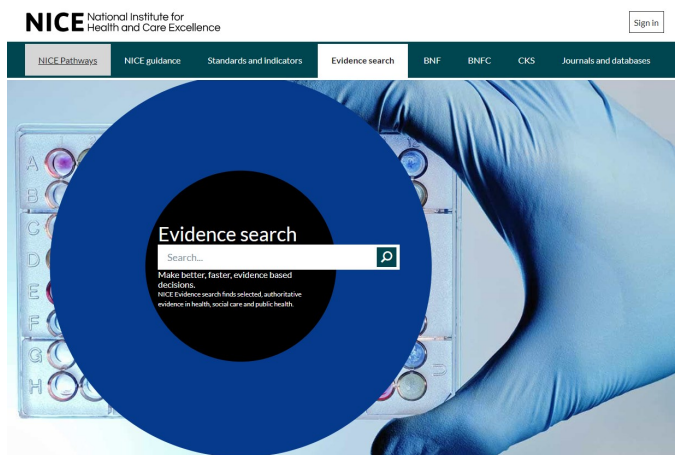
NICE National Institute for Health and Care Excellence

Sign in

NICE Pathways | NICE guidance | Standards and indicators | Evidence search | BNF | BNFC | CKS | Journals and databases

A
B
C
D
E
F
G
H

Evidence search

Search...

Make better, faster, evidence based decisions.

NICE Evidence search finds selected, authoritative evidence in health, social care and public health.